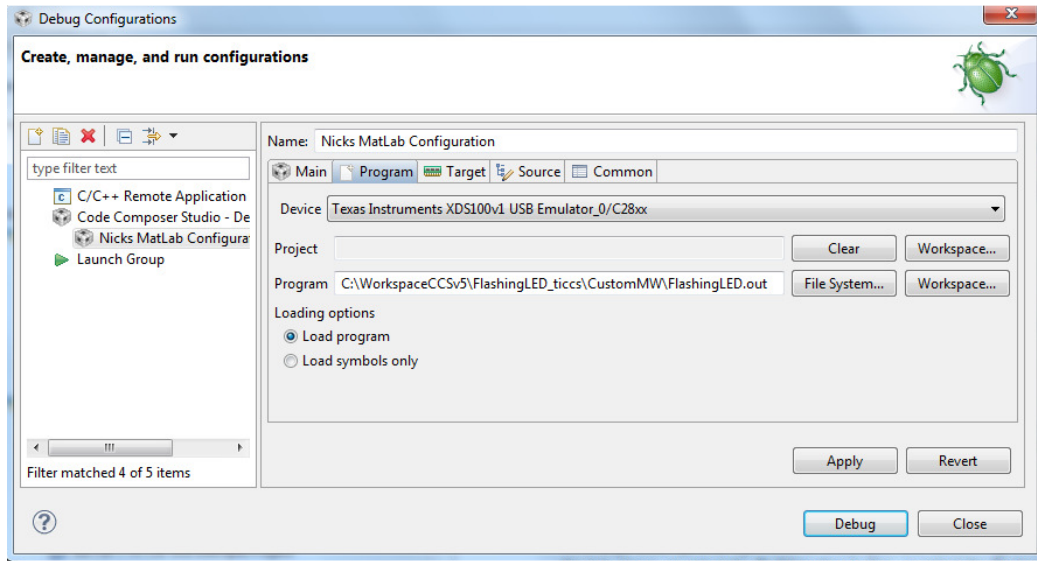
Debug Configurations

Create, manage, and run configurations

type filter text

C/C++ Remote Application
Code Composer Studio - De
Nicks MatLab Configura
Launch Group

Filter matched 4 of 5 items

Name: Nicks MatLab Configuration

Main | Program | Target | Source | Common

Device Texas Instruments XDS100v1 USB Emulator_0/C28xx

Project Clear Workspace...

Program C:\WorkspaceCCSv5\FlashingLED_ticcs\CustomMW\FlashingLED.out File System... Workspace...

Loading options
Load program
Load symbols only

Apply Revert

Debug Close